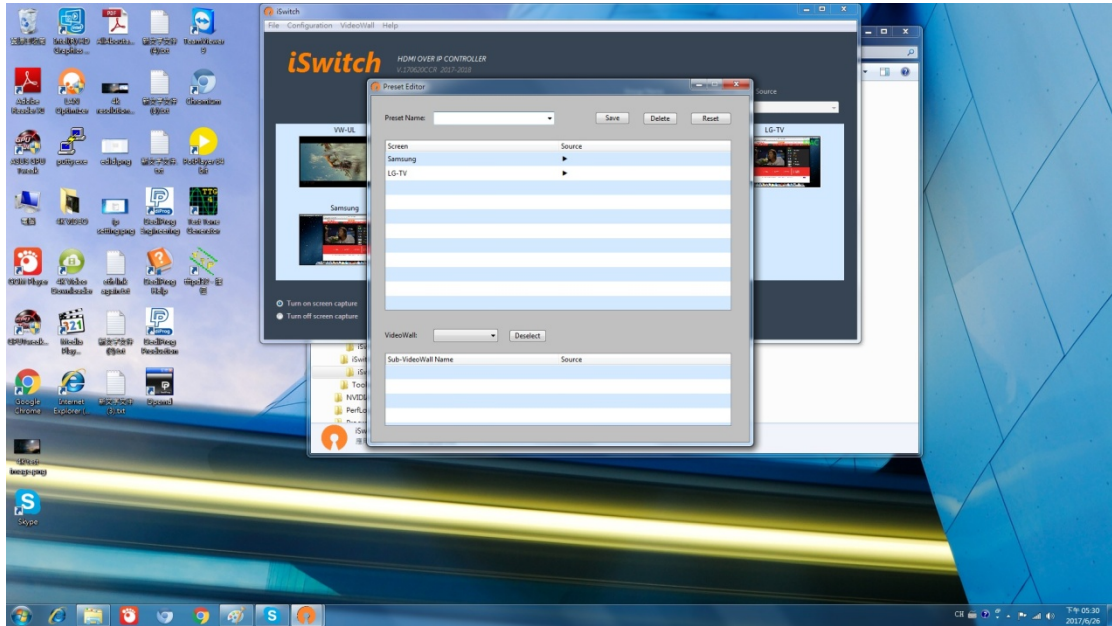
iSwitch
File Configuration VideoWall Help
iSwitch HDMI OVER IP CONTROLLER
V.170620CCR 2017-2018
VW-UL
Samsung
LG-TV
Source
Turn on screen capture
Turn off screen capture

Preset Editor
Preset Name:
Save Delete Reset
| Screen | Source |
|---|---|
| Samsung | ▶ |
| LG-TV | ▶ |

VideoWall:
Deselect
| Sub-VideoWall Name | Source |
|---|---|

Tool
NVIDI
PerfLo
Google Chrome
Internet Explorer
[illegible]
Skype
Media Play...
Adobe Reader
Chromium
Skype
CH
下午 05:30
2017/6/26